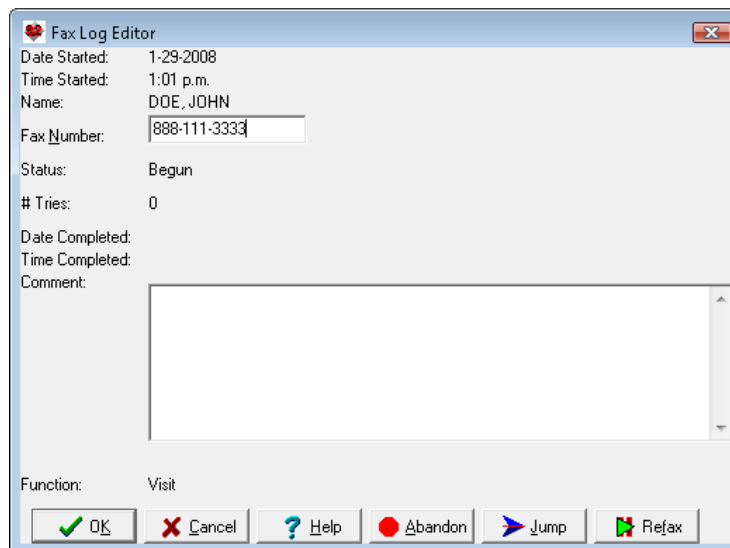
Fax Log Editor

Date Started: 1-29-2008
Time Started: 1:01 p.m.
Name: DOE, JOHN
Fax Number: 888-111-3333
Status: Begun
# Tries: 0
Date Completed:
Time Completed:
Comment:

Function: Visit

OK Cancel Help Abandon Jump Refax